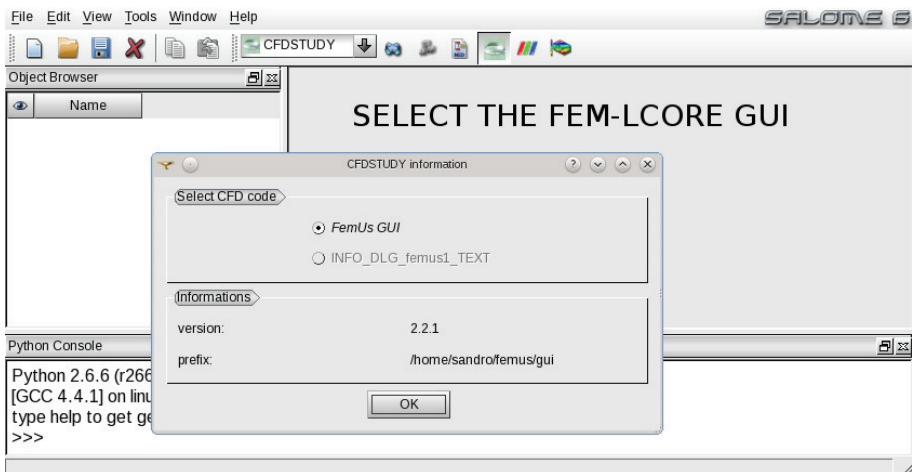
File Edit View Tools Window Help

SALOME 6

CFDSTUDY

Object Browser

Name

SELECT THE FEM-LCORE GUI

CFDSTUDY information

Select CFD code

FemUs GUI

INFO_DLG_femus1_TEXT

Informations

version: 2.2.1

prefix: /home/sandro/femus/gui

OK

Python Console

Python 2.6.6 (r266
[GCC 4.4.1] on linu
type help to get ge
>>>